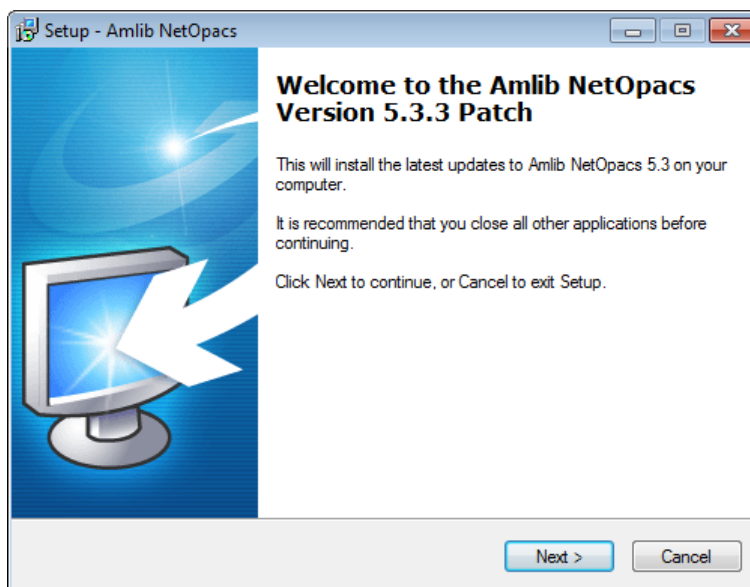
Setup - Amlib NetOpacs

Welcome to the Amlib NetOpacs Version 5.3.3 Patch

This will install the latest updates to Amlib NetOpacs 5.3 on your computer.

It is recommended that you close all other applications before continuing.

Click Next to continue, or Cancel to exit Setup.

Next >

Cancel